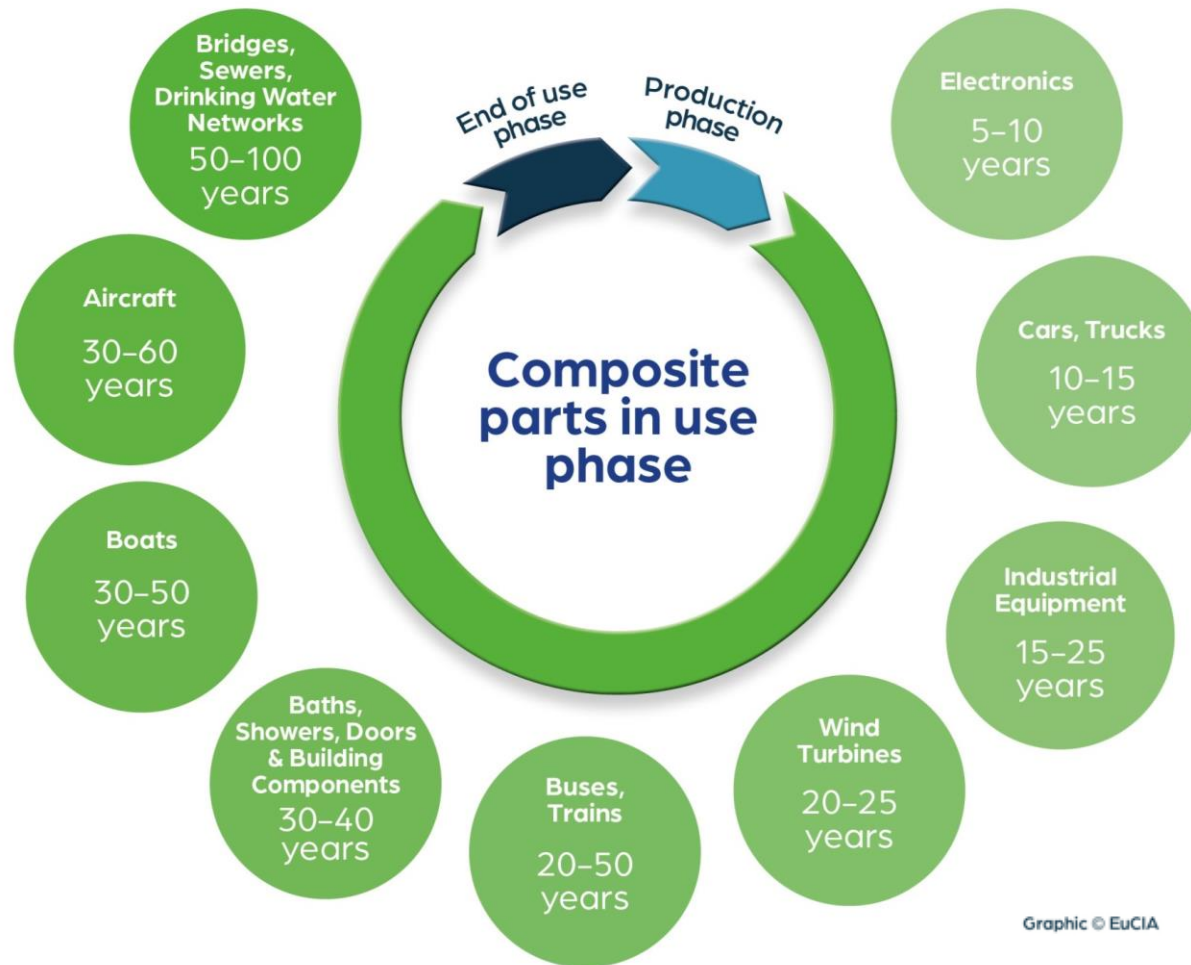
Bridges, Sewers, Drinking Water Networks
50–100 years

End of use phase

Production phase

Electronics
5–10 years

Aircraft
30–60 years

Composite parts in use phase

Cars, Trucks
10–15 years

Boats
30–50 years

Industrial Equipment
15–25 years

Baths, Showers, Doors & Building Components
30–40 years

Buses, Trains
20–50 years

Wind Turbines
20–25 years

Graphic © EuCIA